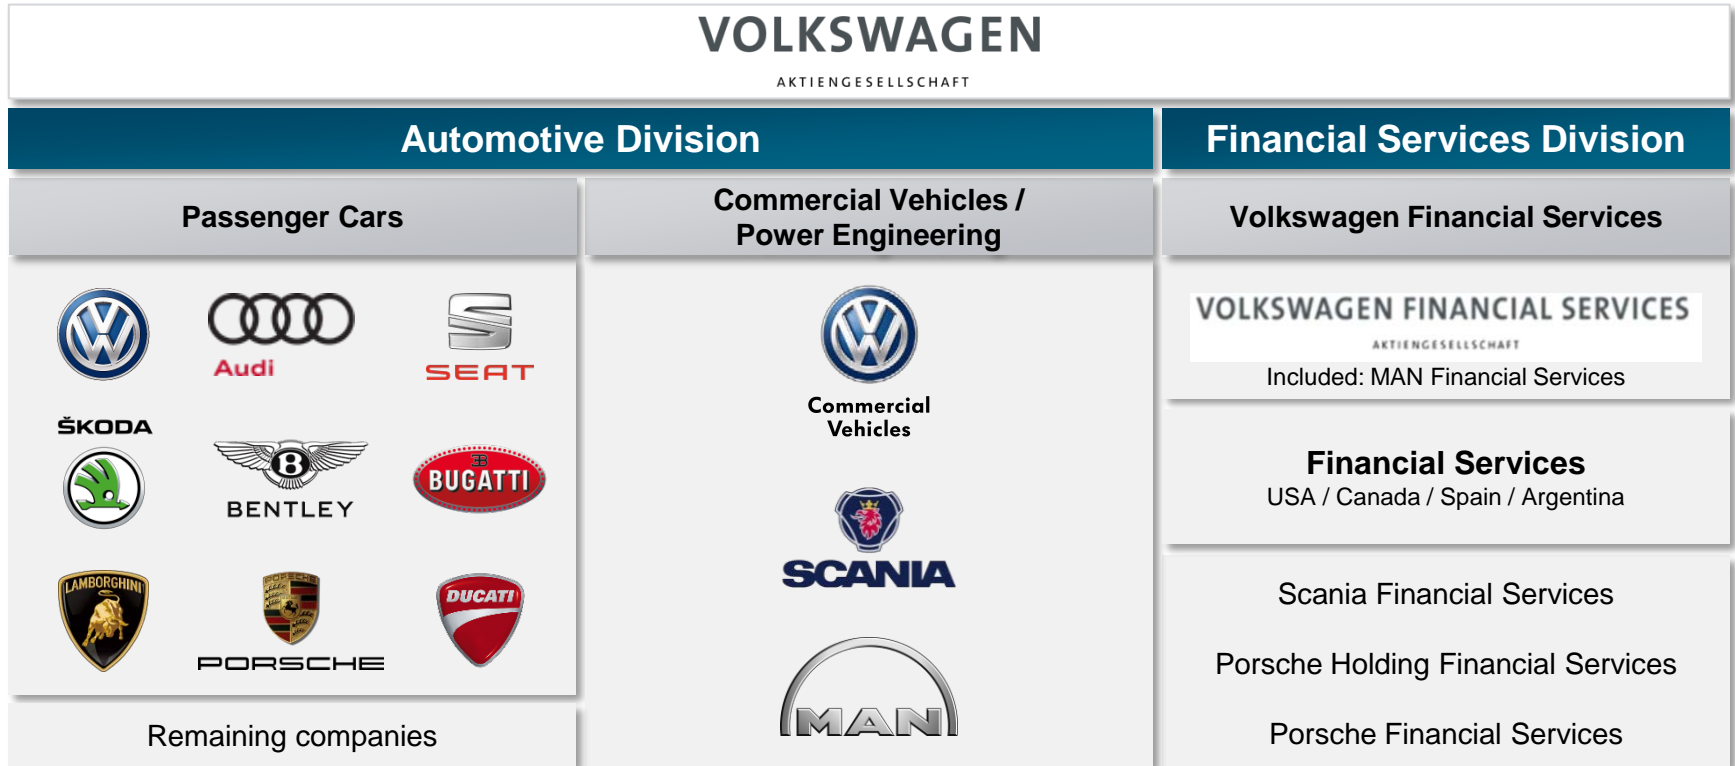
VOLKSWAGEN
AKTIENGESELLSCHAFT

Automotive Division

Passenger Cars

Audi

SEAT

ŠKODA

BENTLEY

BUGATTI

LAMBORGHINI

PORSCHE

PORSCHE

DUCATI

Remaining companies

Commercial Vehicles / Power Engineering

Commercial Vehicles

SCANIA

MAN

Financial Services Division

Volkswagen Financial Services

VOLKSWAGEN FINANCIAL SERVICES
AKTIENGESELLSCHAFT

Included: MAN Financial Services

Financial Services
USA / Canada / Spain / Argentina

Scania Financial Services

Porsche Holding Financial Services

Porsche Financial Services